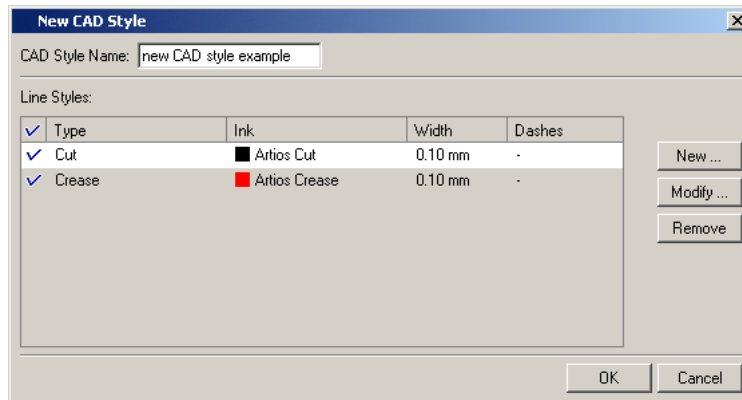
New CAD Style

CAD Style Name: new CAD style example

Line Styles:

| ✓ | Type | Ink | Width | Dashes |
|---|---|---|---|---|
| ✓ | Cut | Artios Cut | 0.10 mm | - |
| ✓ | Crease | Artios Crease | 0.10 mm | - |

New ...

Modify ...

Remove

OK

Cancel